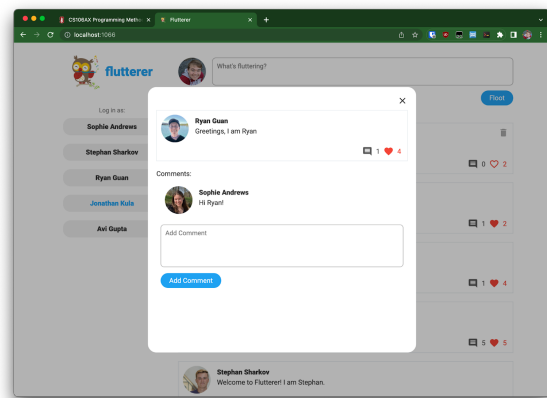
CS106AX Programming Meth ×
Flutterer ×
localhost:1066

flutterer

What's fluttering?

Floot

Log in as:
Sophie Andrews
Stephan Sharkov
Ryan Guan
Jonathan Kula
Avi Gupta

×

Ryan Guan
Greetings, I am Ryan

1 4

Comments:

Sophie Andrews
Hi Ryan!

Add Comment

Add Comment

0 2

1 2

1 4

5 5

Stephan Sharkov
Welcome to Flutterer! I am Stephan.